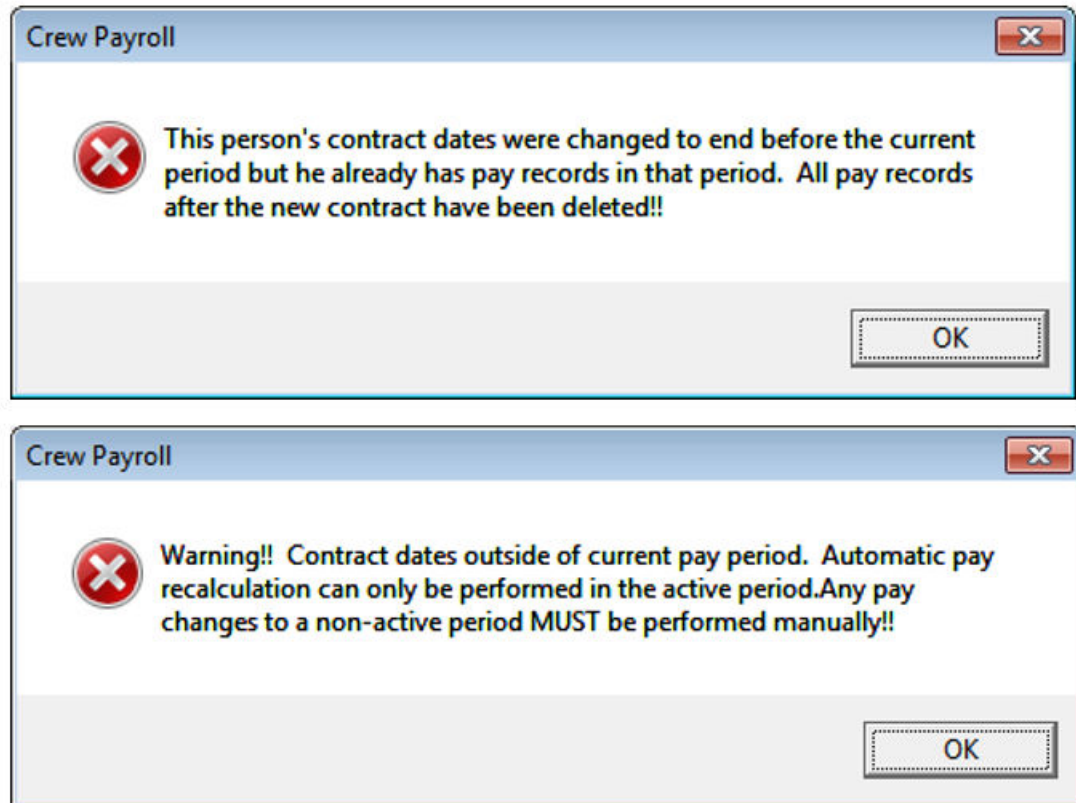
Crew Payroll

This person's contract dates were changed to end before the current period but he already has pay records in that period.  All pay records after the new contract have been deleted!!

OK

Crew Payroll

Warning!!  Contract dates outside of current pay period.  Automatic pay recalculation can only be performed in the active period.Any pay changes to a non-active period MUST be performed manually!!

OK